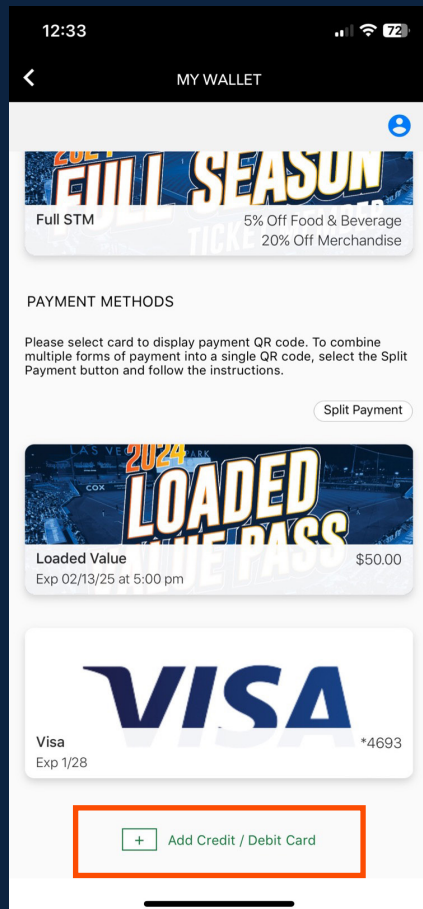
12:33

72

MY WALLET

FULL SEASON

Full STM

5% Off Food & Beverage
20% Off Merchandise

PAYMENT METHODS

Please select card to display payment QR code. To combine multiple forms of payment into a single QR code, select the Split Payment button and follow the instructions.

Split Payment

LAS VEGAS

COX

2024 LOADED VALUE PASS

Loaded Value

Exp 02/13/25 at 5:00 pm

$50.00

VISA

Visa

Exp 1/28

*4693

+ Add Credit / Debit Card